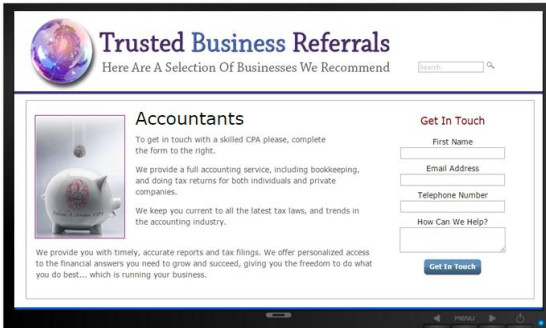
Trusted Business Referrals
Here Are A Selection Of Businesses We Recommend

Search

Accountants

To get in touch with a skilled CPA please, complete the form to the right.

We provide a full accounting service, including bookkeeping, and doing tax returns for both individuals and private companies.

We keep you current to all the latest tax laws, and trends in the accounting industry.

We provide you with timely, accurate reports and tax filings. We offer personalized access to the financial answers you need to grow and succeed, giving you the freedom to do what you do best... which is running your business.

Get In Touch

First Name

Email Address

Telephone Number

How Can We Help?

Get In Touch

MENU